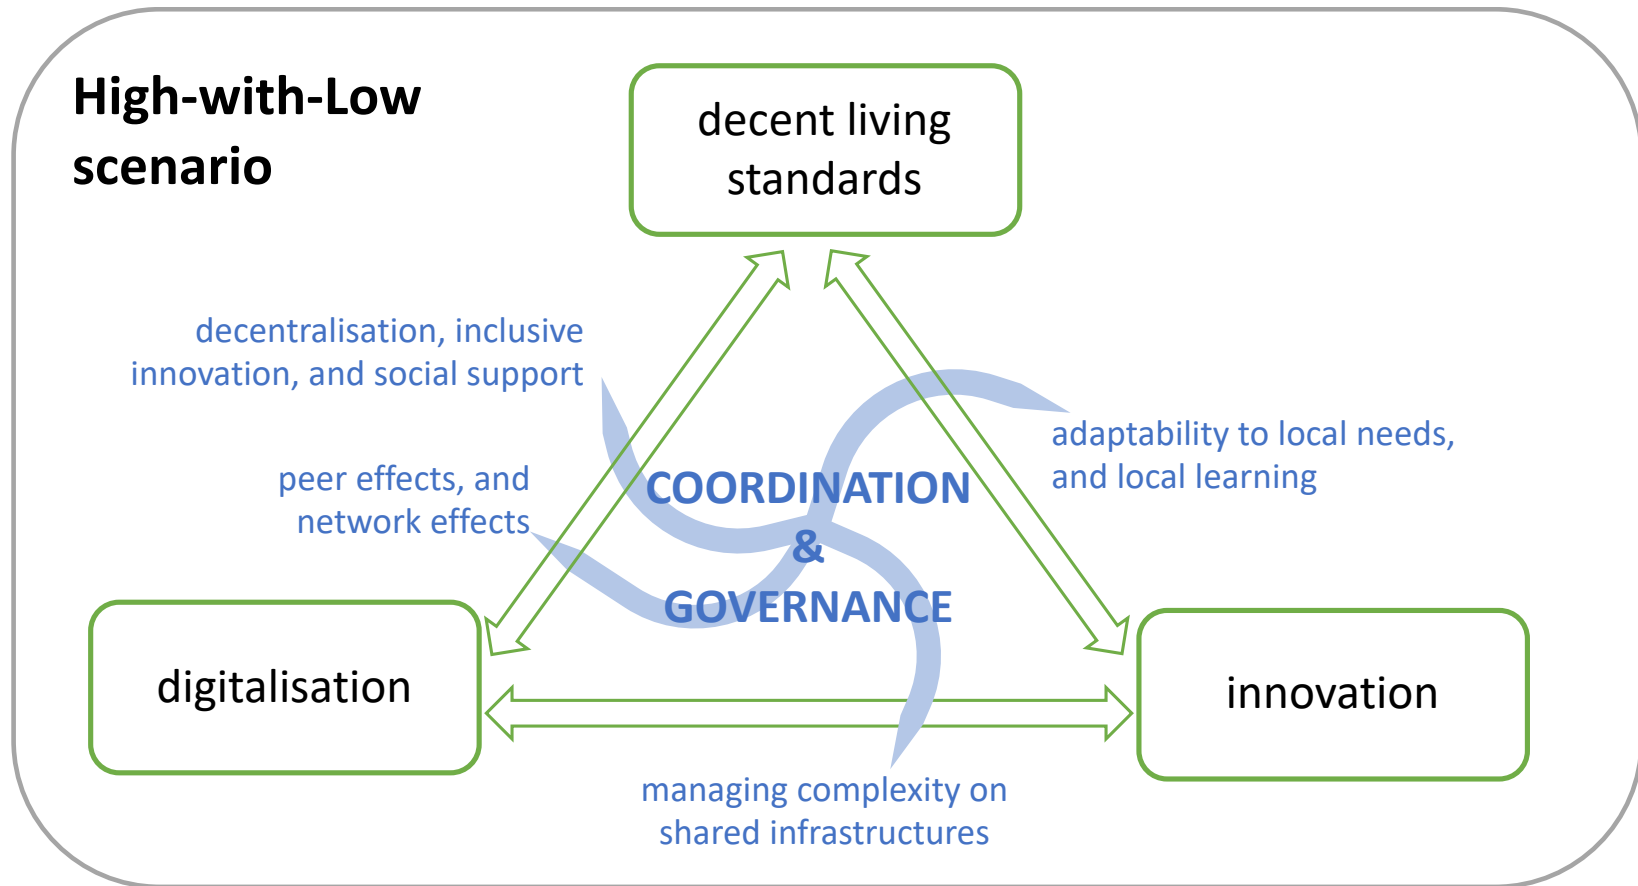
High-with-Low scenario

decent living standards

decentralisation, inclusive innovation, and social support

adaptability to local needs, and local learning

peer effects, and network effects

COORDINATION & GOVERNANCE

digitalisation

innovation

managing complexity on shared infrastructures